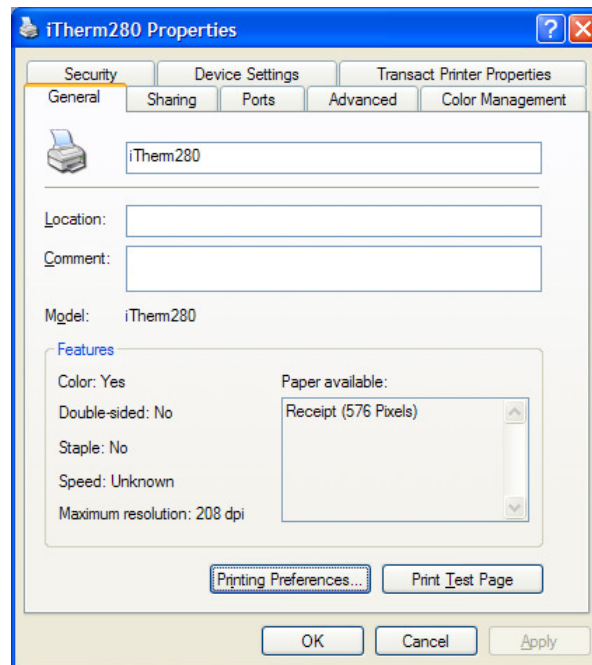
iTherm280 Properties

Security | Device Settings | Transact Printer Properties
General | Sharing | Ports | Advanced | Color Management

iTherm280

Location:

Comment:

Model: iTherm280

Features

Color: Yes

Double-sided: No

Staple: No

Speed: Unknown

Maximum resolution: 208 dpi

Paper available:

Receipt (576 Pixels)

Printing Preferences...

Print Test Page

OK

Cancel

Apply